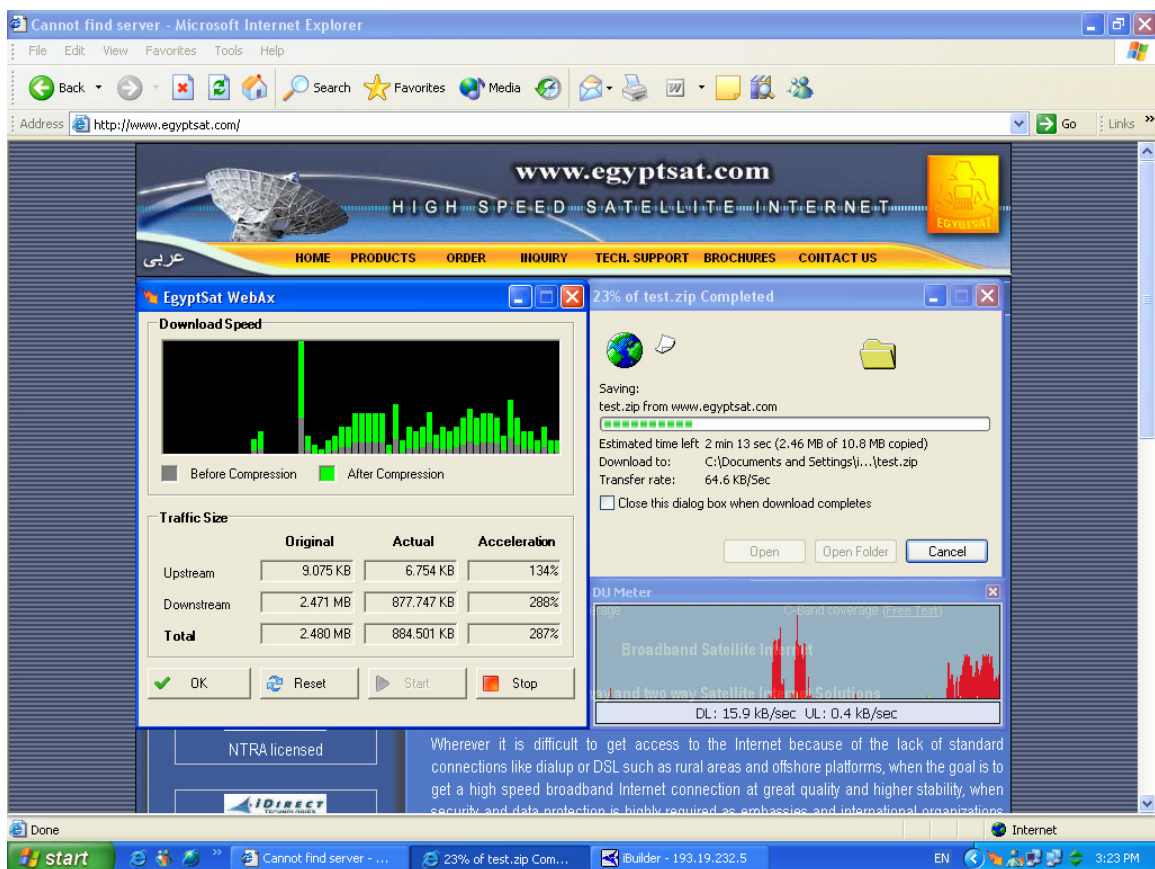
Cannot find server - Microsoft Internet Explorer

File Edit View Favorites Tools Help

Back Search Favorites Media

Address http://www.egyptsat.com/ Go Links

www.egyptsat.com

HIGH SPEED SATELLITE INTERNET

EGYPTSAT

عربي HOME PRODUCTS ORDER INQUIRY TECH. SUPPORT BROCHURES CONTACT US

EgyptSat WebAx

Download Speed

Before Compression After Compression

Traffic Size

| | Original | Actual | Acceleration |
|---|---|---|---|
| Upstream | 9.075 KB | 6.754 KB | 134% |
| Downstream | 2.471 MB | 877.747 KB | 288% |
| Total | 2.480 MB | 884.501 KB | 287% |

OK Reset Start Stop

23% of test.zip Completed

Saving:
test.zip from www.egyptsat.com

Estimated time left 2 min 13 sec (2.46 MB of 10.8 MB copied)
Download to: C:\Documents and Settings\i...\test.zip
Transfer rate: 64.6 KB/Sec

Close this dialog box when download completes

Open Open Folder Cancel

DU Meter

C-Band coverage (Free Test)

Broadband Satellite Internet

and two way Satellite Internet Solutions

DL: 15.9 kB/sec UL: 0.4 kB/sec

NTRA licensed

iDIRECT

Wherever it is difficult to get access to the Internet because of the lack of standard connections like dialup or DSL such as rural areas and offshore platforms, when the goal is to get a high speed broadband Internet connection at great quality and higher stability, when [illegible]

Done Internet

start Cannot find server - ... 23% of test.zip Com... iBuilder - 193.19.232.5 EN 3:23 PM